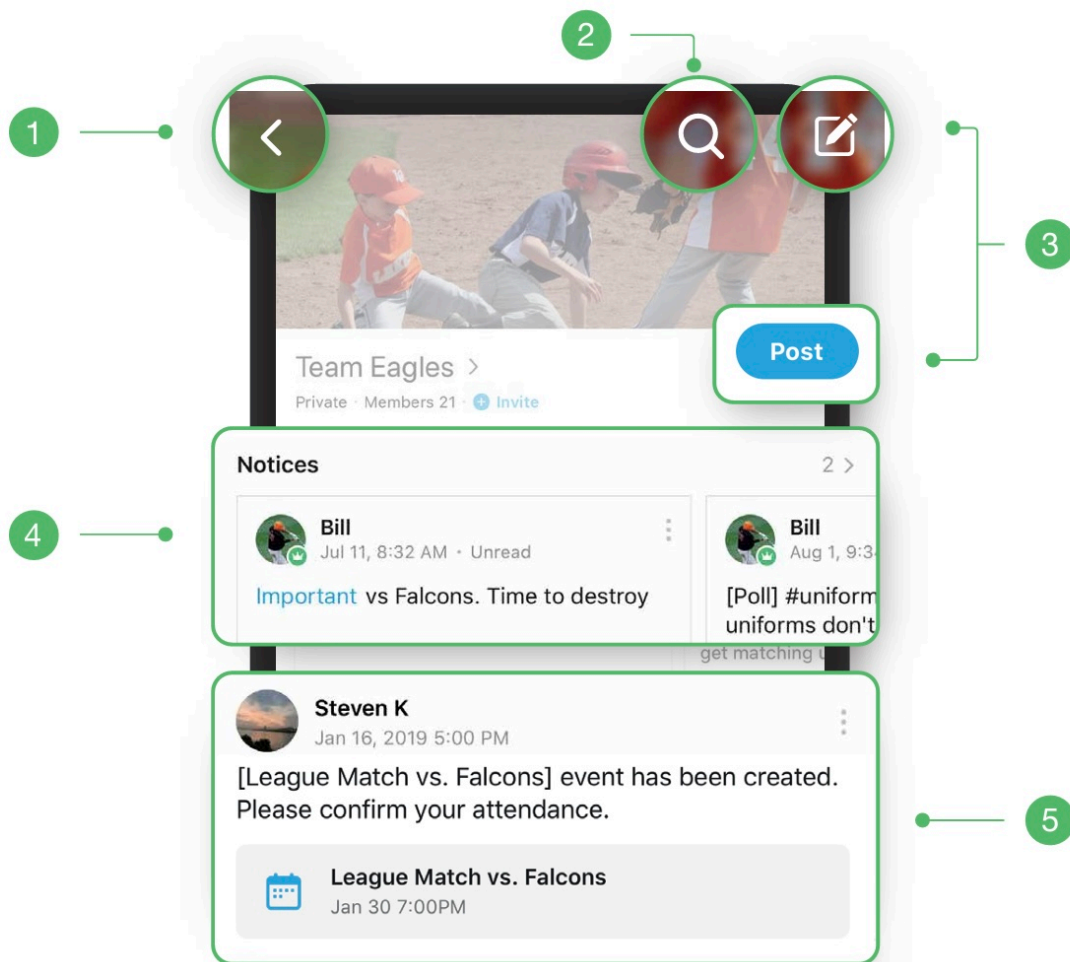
2

1

3

Post

Team Eagles >

Private · Members 21 · Invite

Notices 2 >

4

Bill
Jul 11, 8:32 AM · Unread

Important vs Falcons. Time to destroy

Bill
Aug 1, 9:3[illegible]

[Poll] #uniform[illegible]
uniforms don't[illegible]
get matching u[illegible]

Steven K
Jan 16, 2019 5:00 PM

[League Match vs. Falcons] event has been created. Please confirm your attendance.

5

League Match vs. Falcons
Jan 30 7:00PM